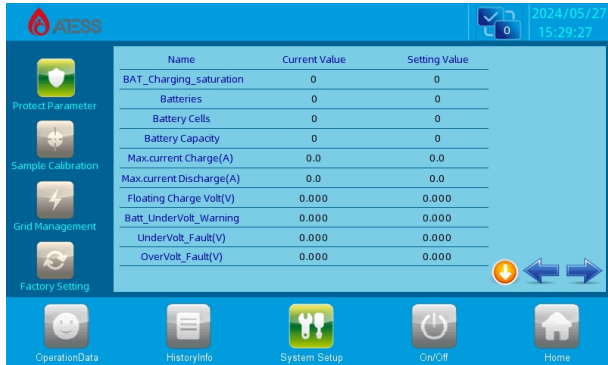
ATESS

0

2024/05/27
15:29:27

Protect Parameter

Sample Calibration

Grid Management

Factory Setting

| Name | Current Value | Setting Value |
|---|---|---|
| BAT_Charging_saturation | 0 | 0 |
| Batteries | 0 | 0 |
| Battery Cells | 0 | 0 |
| Battery Capacity | 0 | 0 |
| Max.current Charge(A) | 0.0 | 0.0 |
| Max.current Discharge(A) | 0.0 | 0.0 |
| Floating Charge Volt(V) | 0.000 | 0.000 |
| Batt_UnderVolt_Warning | 0.000 | 0.000 |
| UnderVolt_Fault(V) | 0.000 | 0.000 |
| OverVolt_Fault(V) | 0.000 | 0.000 |

OperationData

HistoryInfo

System Setup

On/Off

Home